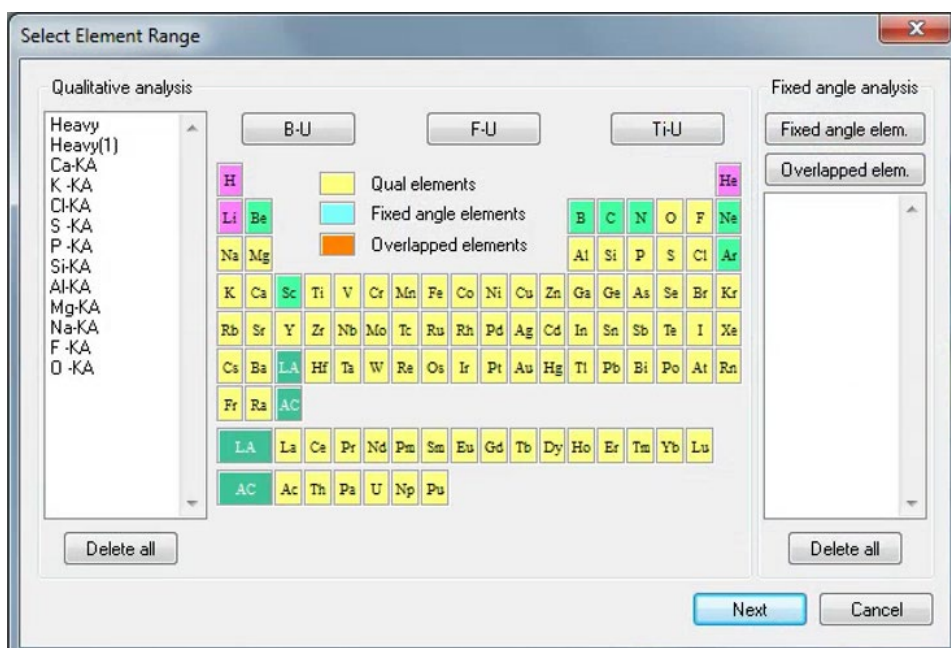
Select Element Range

Qualitative analysis

Heavy
Heavy(1)
Ca-KA
K -KA
Cl-KA
S -KA
P -KA
Si-KA
Al-KA
Mg-KA
Na-KA
F -KA
O -KA

B-U

F-U

Ti-U

Qual elements

Fixed angle elements

Overlapped elements

H He
Li Be B C N O F Ne
Na Mg Al Si P S Cl Ar
K Ca Sc Ti V Cr Mn Fe Co Ni Cu Zn Ga Ge As Se Br Kr
Rb Sr Y Zr Nb Mo Tc Ru Rh Pd Ag Cd In Sn Sb Te I Xe
Cs Ba LA Hf Ta W Re Os Ir Pt Au Hg Tl Pb Bi Po At Rn
Fr Ra AC
LA La Ce Pr Nd Pm Sm Eu Gd Tb Dy Ho Er Tm Yb Lu
AC Ac Th Pa U Np Pu

Delete all

Fixed angle analysis

Fixed angle elem.

Overlapped elem.

Delete all

Next

Cancel